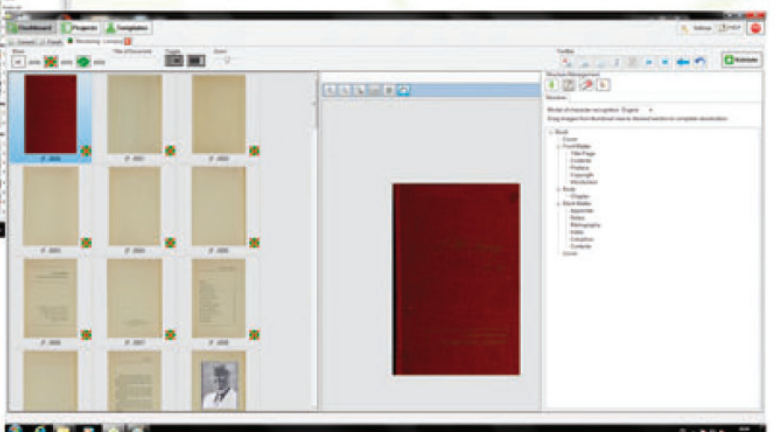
Dashboard Projects Templates

Settings Help

Title of Document Toggle Zoom

Toolbar

Validate

Structure Management

Model of character recognition Engine

Drag images from thumbnail view to desired section to complete structuration

Book
Cover
Front Matter
Title Page
Contents
Preface
Copyright
Introduction
Body
Chapter
Back Matter
Appendix
Notes
Bibliography
Index
Colophon
Contents
Cover